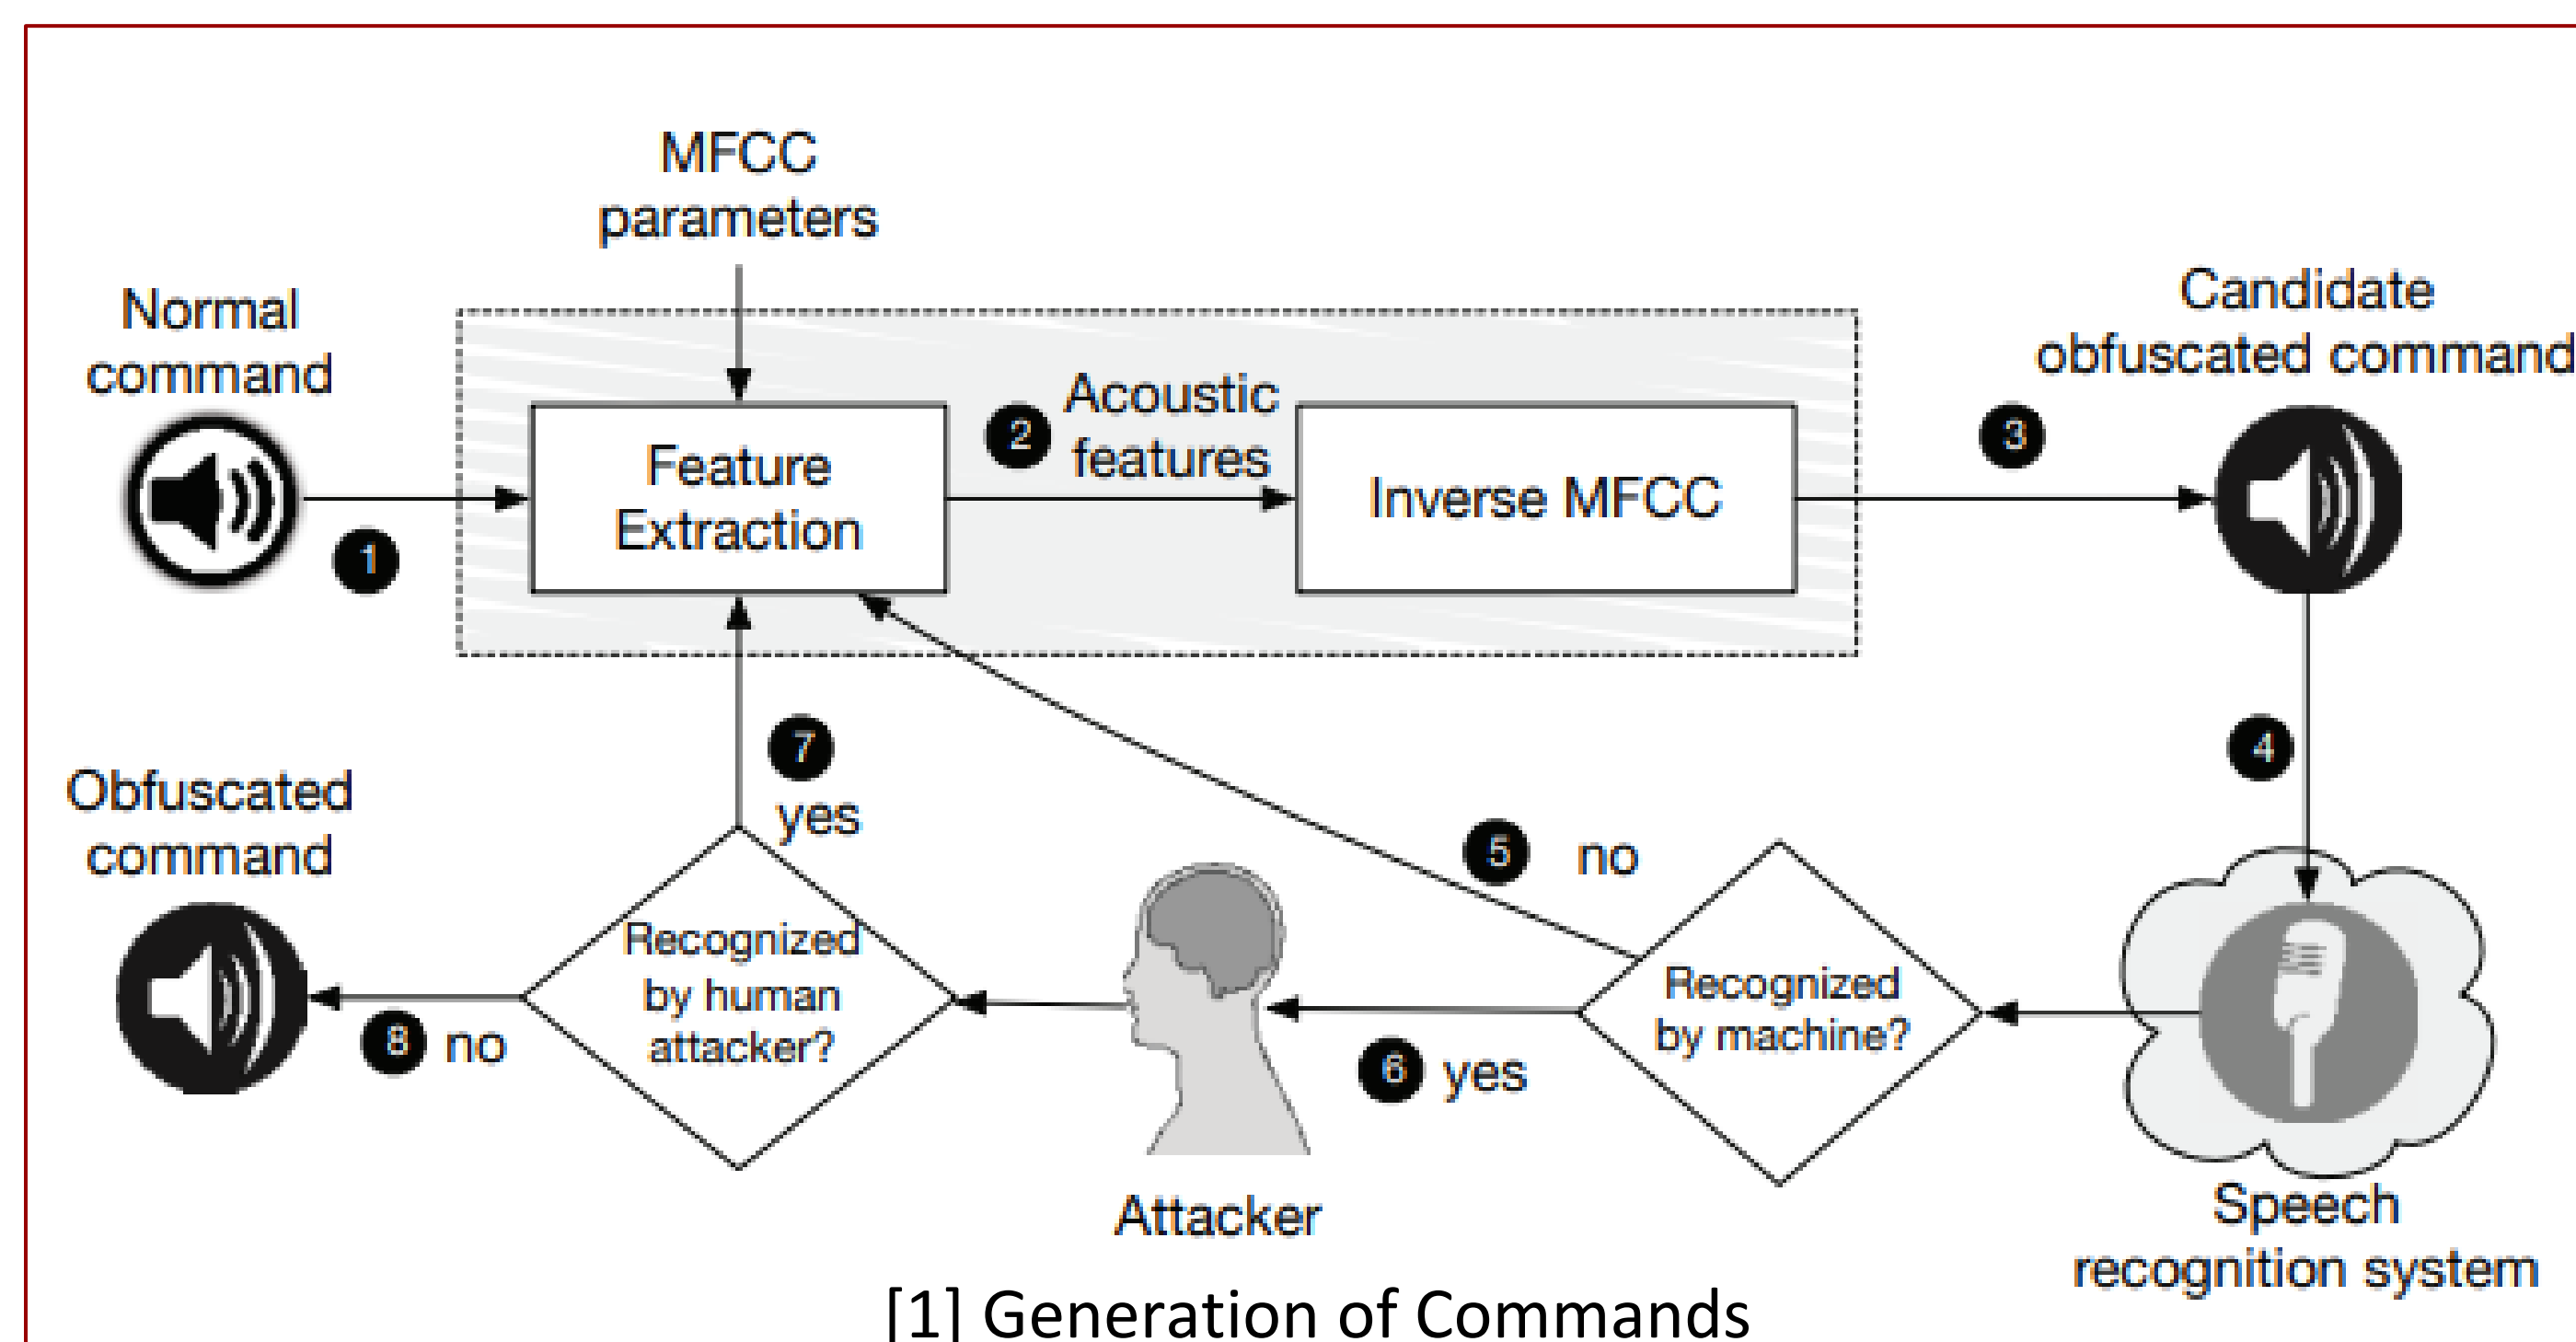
MFCC parameters

Normal command

Feature Extraction

2 Acoustic features

Inverse MFCC

Candidate obfuscated command

3

1

4

7 yes

Obfuscated command

5 no

Recognized by human attacker?

Recognized by machine?

8 no

6 yes

Attacker

Speech recognition system

[1] Generation of Commands